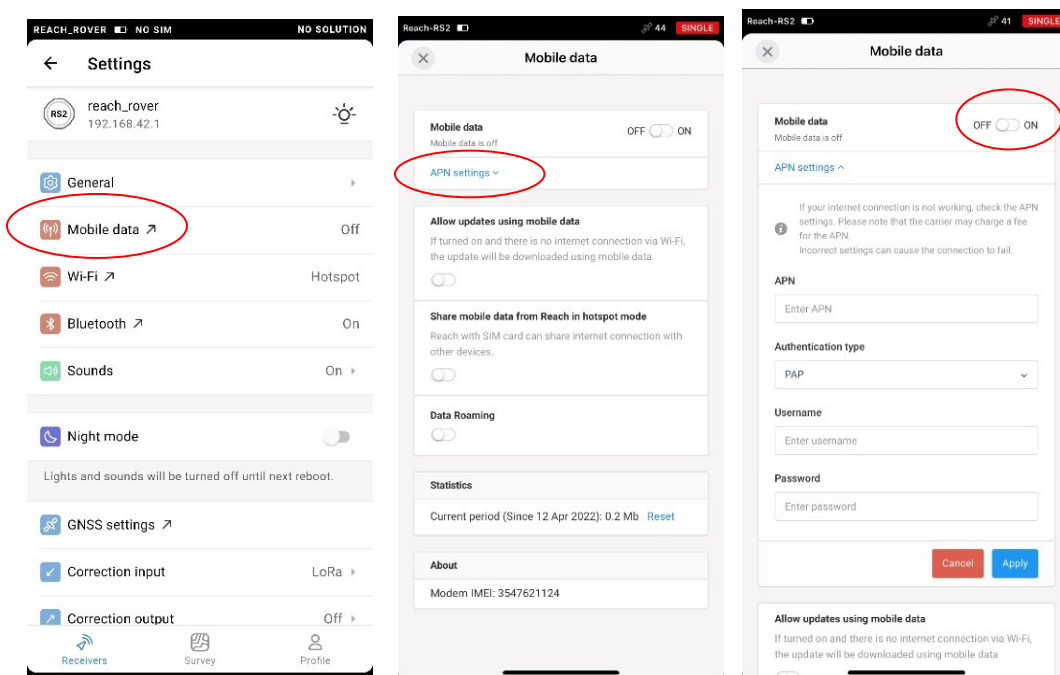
REACH_ROVER NO SIM NO SOLUTION

Settings

RS2 reach_rover 192.168.42.1

General

Mobile data ↗ Off

Wi-Fi ↗ Hotspot

Bluetooth ↗ On

Sounds On

Night mode

Lights and sounds will be turned off until next reboot.

GNSS settings ↗

Correction input LoRa

Correction output Off

Receivers Survey Profile

Reach-RS2 44 SINGLE

Mobile data

Mobile data OFF ON
Mobile data is off

APN settings

Allow updates using mobile data
If turned on and there is no internet connection via Wi-Fi, the update will be downloaded using mobile data

Share mobile data from Reach in hotspot mode
Reach with SIM card can share internet connection with other devices.

Data Roaming

Statistics

Current period (Since 12 Apr 2022): 0.2 Mb Reset

About

Modem IMEI: 3547621124

Reach-RS2 41 SINGLE

Mobile data

Mobile data OFF ON
Mobile data is off

APN settings

If your internet connection is not working, check the APN settings. Please note that the carrier may charge a fee for the APN.
Incorrect settings can cause the connection to fail.

APN
Enter APN

Authentication type
PAP

Username
Enter username

Password
Enter password

Cancel Apply

Allow updates using mobile data
If turned on and there is no internet connection via Wi-Fi, the update will be downloaded using mobile data